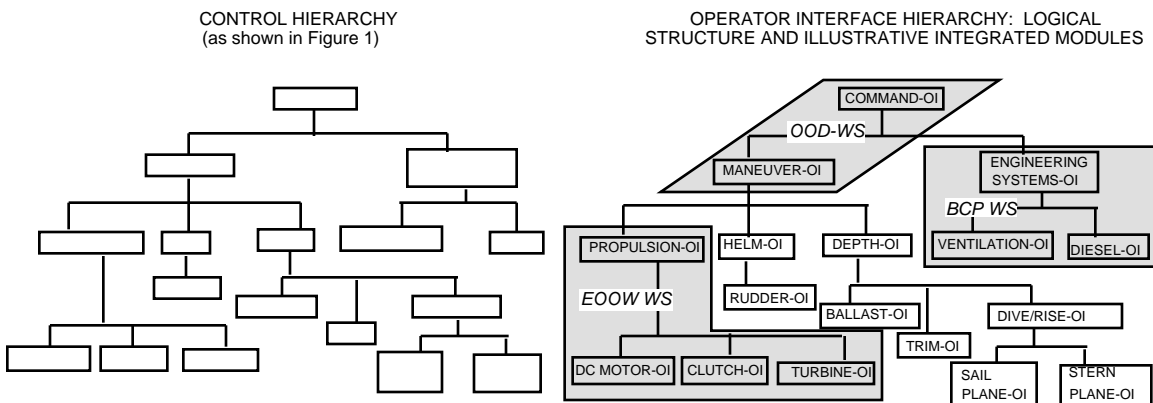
CONTROL HIERARCHY
(as shown in Figure 1)

OPERATOR INTERFACE HIERARCHY: LOGICAL STRUCTURE AND ILLUSTRATIVE INTEGRATED MODULES

COMMAND-OI
OOD-WS
MANEUVER-OI
ENGINEERING SYSTEMS-OI
BCP WS
VENTILATION-OI
DIESEL-OI
PROPULSION-OI
HELM-OI
DEPTH-OI
EOOW WS
RUDDER-OI
BALLAST-OI
DIVE/RISE-OI
TRIM-OI
DC MOTOR-OI
CLUTCH-OI
TURBINE-OI
SAIL PLANE-OI
STERN PLANE-OI